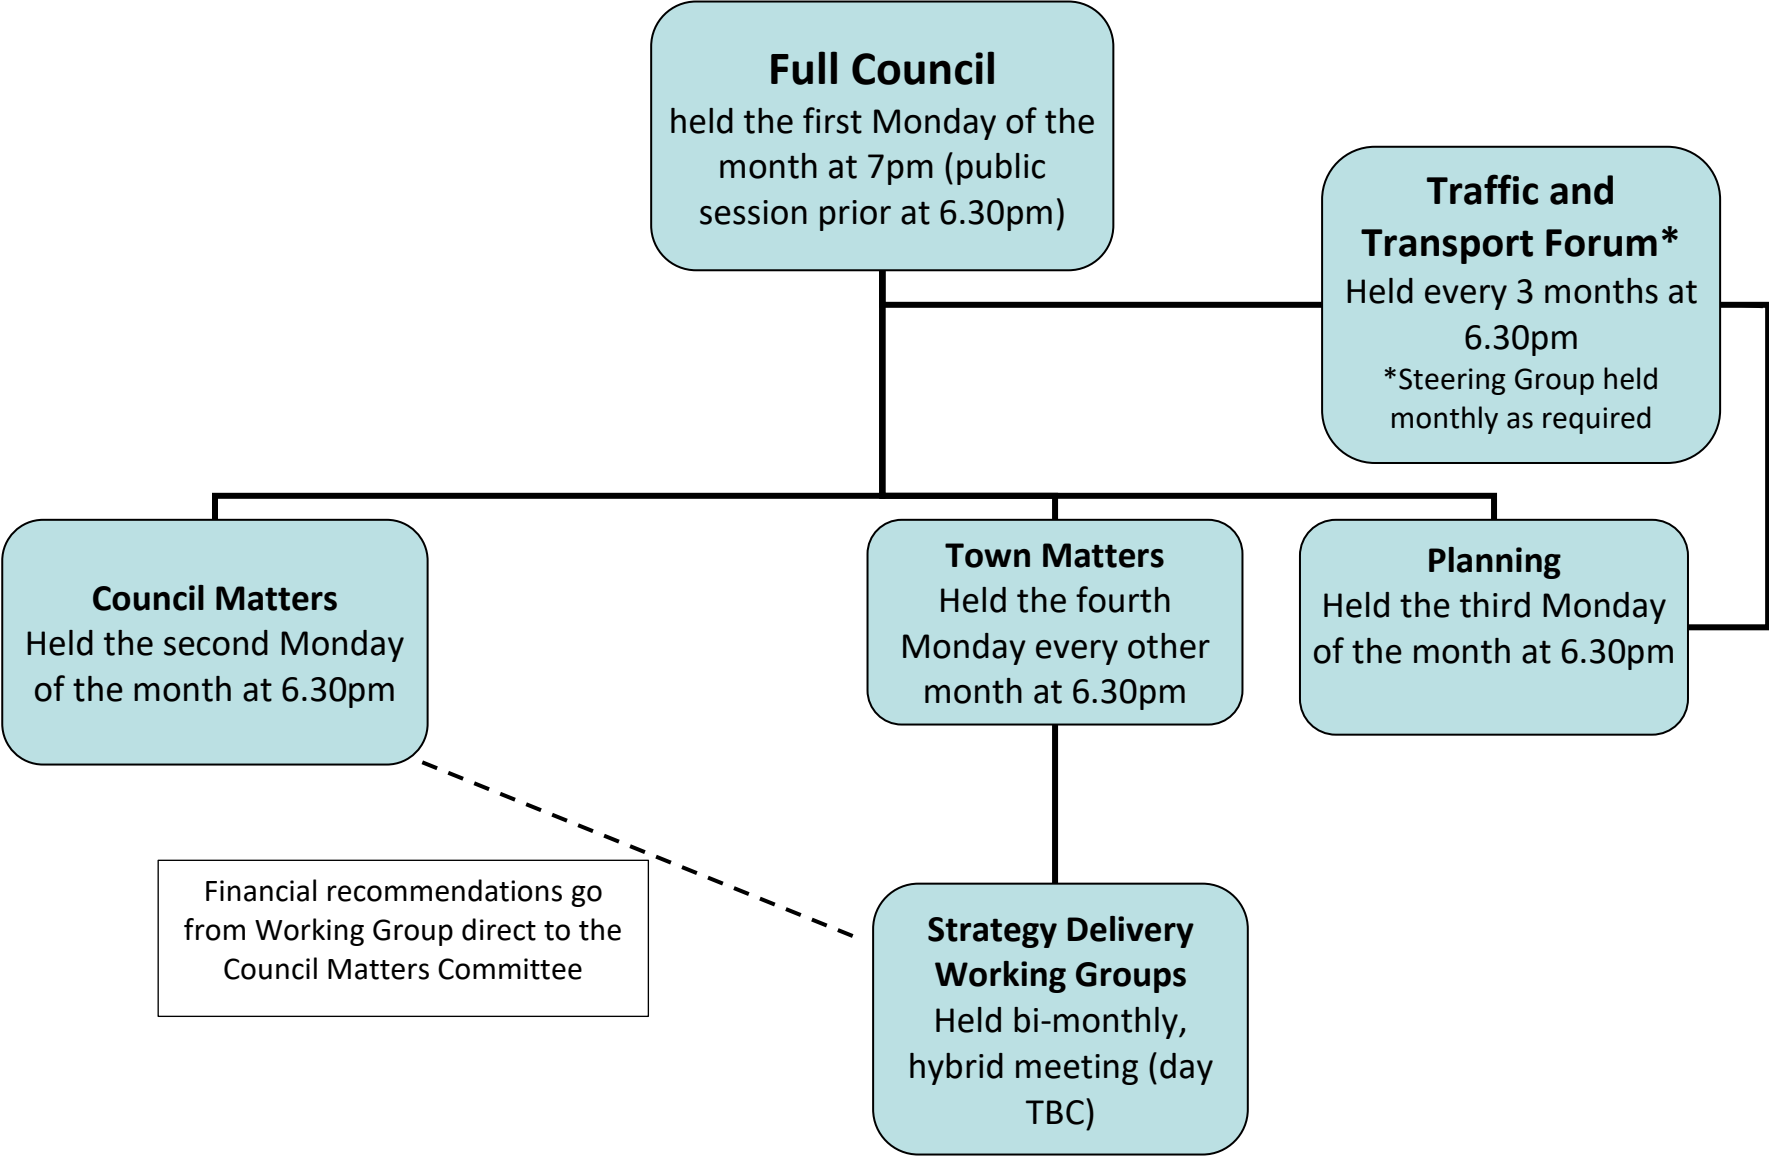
**Full Council**
held the first Monday of the month at 7pm (public session prior at 6.30pm)

**Traffic and Transport Forum***
Held every 3 months at 6.30pm
*Steering Group held monthly as required

**Council Matters**
Held the second Monday of the month at 6.30pm

**Town Matters**
Held the fourth Monday every other month at 6.30pm

**Planning**
Held the third Monday of the month at 6.30pm

Financial recommendations go from Working Group direct to the Council Matters Committee

**Strategy Delivery Working Groups**
Held bi-monthly, hybrid meeting (day TBC)